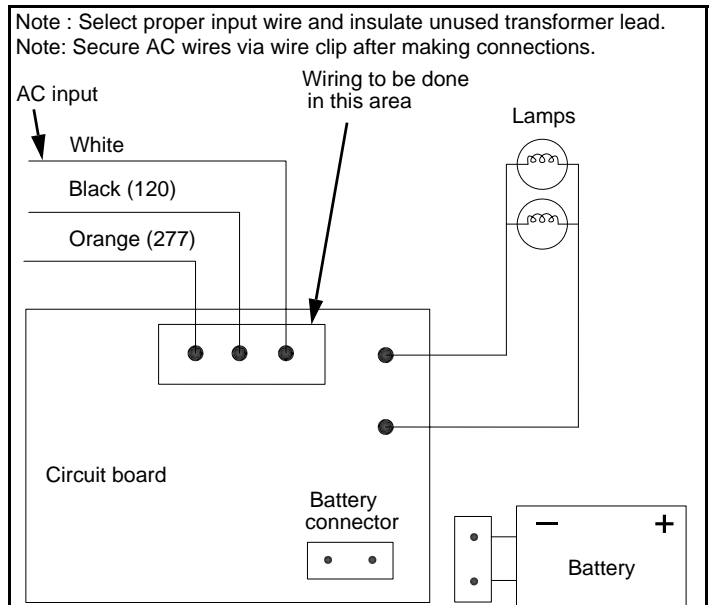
Note : Select proper input wire and insulate unused transformer lead.
Note: Secure AC wires via wire clip after making connections.

AC input

Wiring to be done in this area

Lamps

White

Black (120)

Orange (277)

Circuit board

Battery connector

−

+

Battery